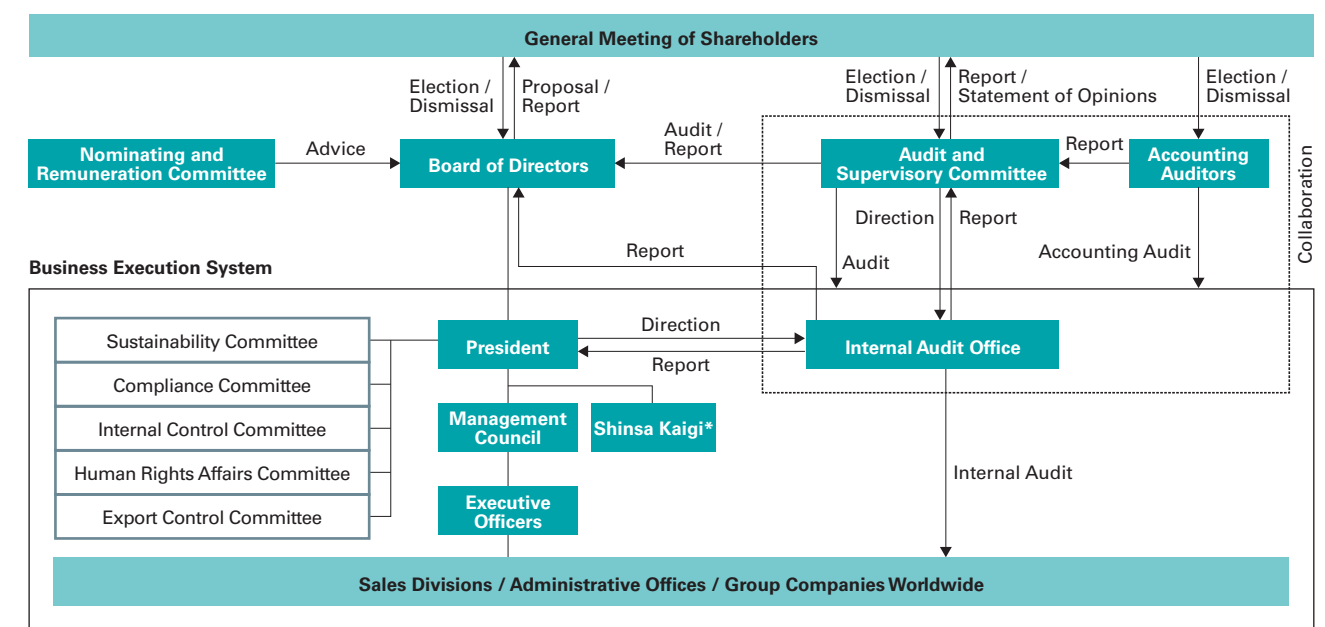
General Meeting of Shareholders

Election / Dismissal

Proposal / Report

Election / Dismissal

Report / Statement of Opinions

Election / Dismissal

Nominating and Remuneration Committee

Advice

Board of Directors

Audit / Report

Audit and Supervisory Committee

Report

Accounting Auditors

Collaboration

Direction

Report

Report

Audit

Accounting Audit

Business Execution System

Sustainability Committee

Compliance Committee

Internal Control Committee

Human Rights Affairs Committee

Export Control Committee

President

Direction

Report

Internal Audit Office

Management Council

Shinsa Kaigi*

Executive Officers

Internal Audit

Sales Divisions / Administrative Offices / Group Companies Worldwide